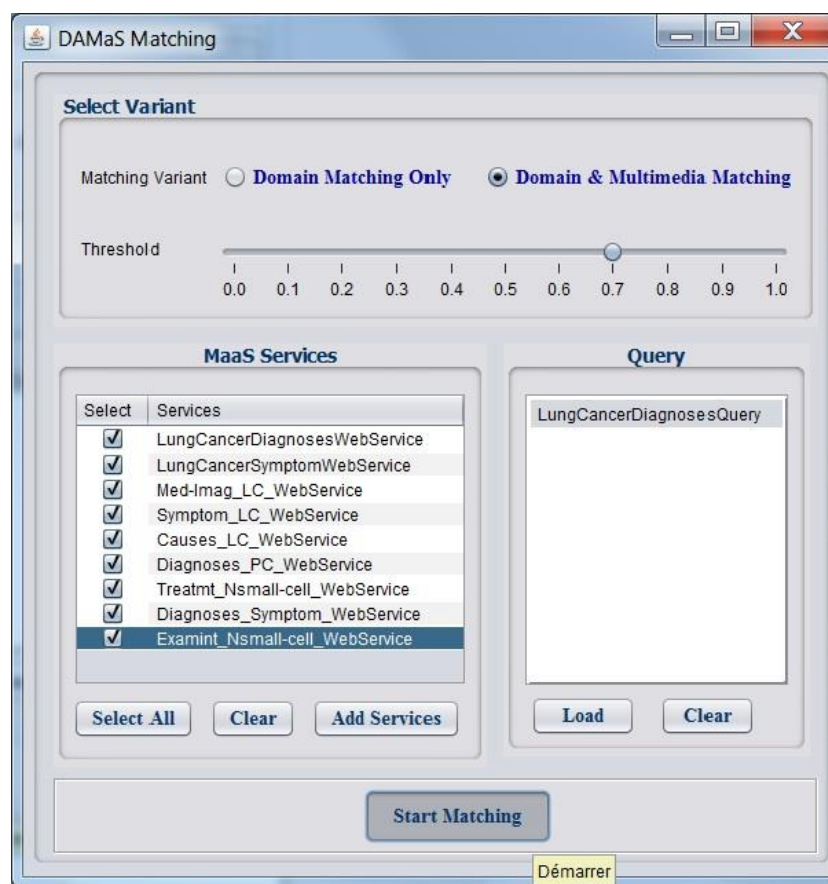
DAMaS Matching

Select Variant

Matching Variant ○ Domain Matching Only ◉ Domain & Multimedia Matching

Threshold

0.0 0.1 0.2 0.3 0.4 0.5 0.6 0.7 0.8 0.9 1.0

MaaS Services

| Select | Services |
|---|---|
| ☑ | LungCancerDiagnosesWebService |
| ☑ | LungCancerSymptomWebService |
| ☑ | Med-Imag_LC_WebService |
| ☑ | Symptom_LC_WebService |
| ☑ | Causes_LC_WebService |
| ☑ | Diagnoses_PC_WebService |
| ☑ | Treatmt_Nsmall-cell_WebService |
| ☑ | Diagnoses_Symptom_WebService |
| ☑ | Examint_Nsmall-cell_WebService |

Select All Clear Add Services

Query

LungCancerDiagnosesQuery

Load Clear

Start Matching

Démarrer